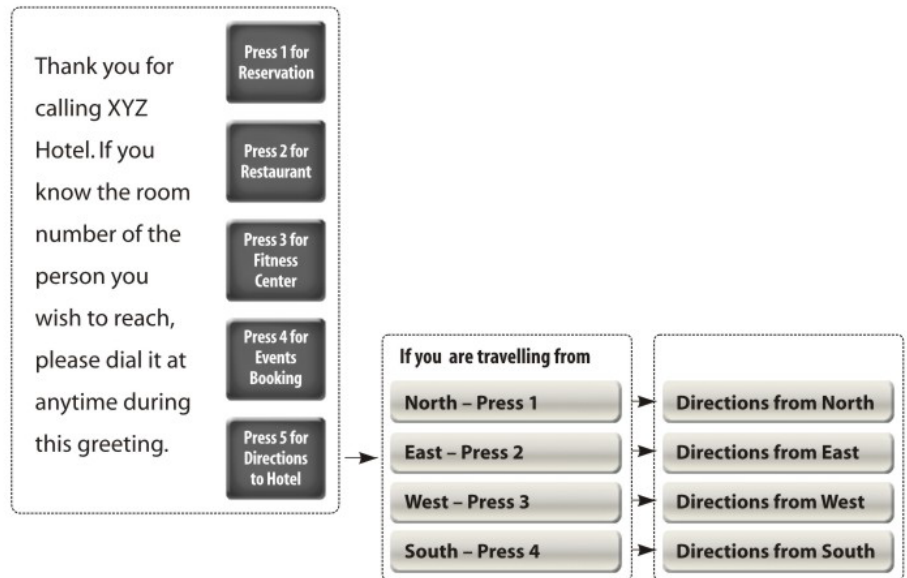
Thank you for calling XYZ Hotel. If you know the room number of the person you wish to reach, please dial it at anytime during this greeting.

Press 1 for Reservation

Press 2 for Restaurant

Press 3 for Fitness Center

Press 4 for Events Booking

Press 5 for Directions to Hotel

If you are travelling from

North – Press 1

East – Press 2

West – Press 3

South – Press 4

Directions from North

Directions from East

Directions from West

Directions from South